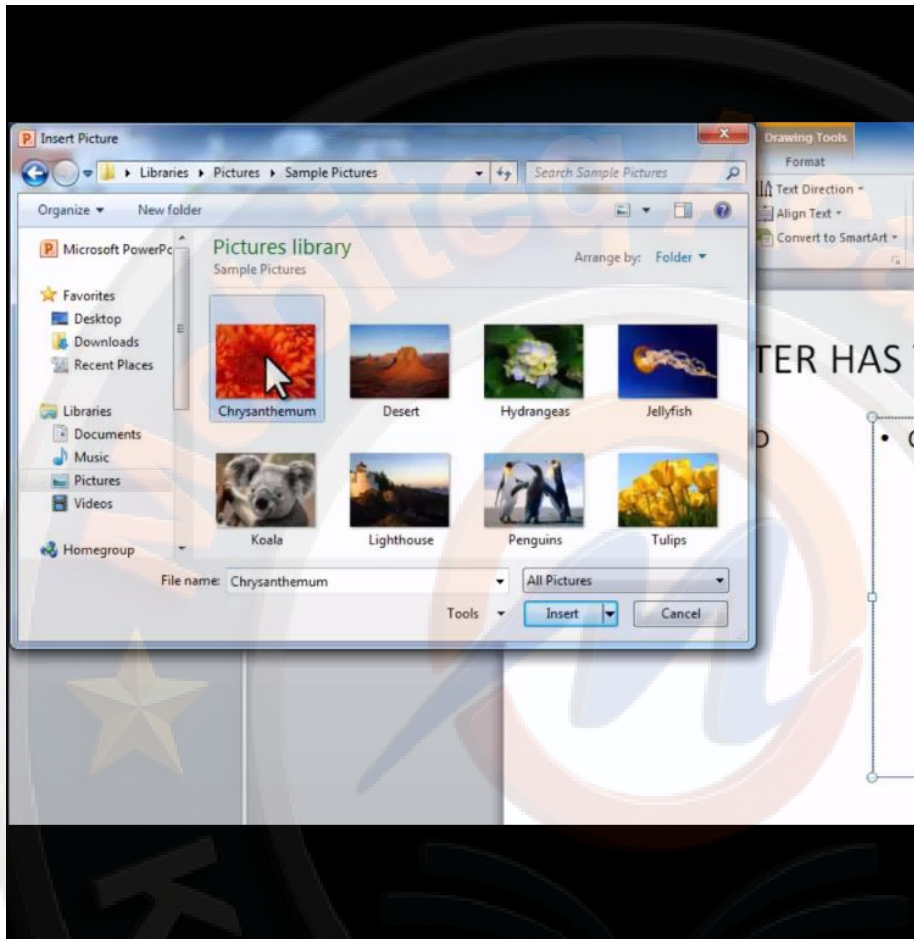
Insert Picture

Libraries ▸ Pictures ▸ Sample Pictures

Search Sample Pictures

Organize ▾ New folder

Microsoft PowerPo

Favorites
Desktop
Downloads
Recent Places

Libraries
Documents
Music
Pictures
Videos

Homegroup

Pictures library
Sample Pictures

Arrange by: Folder ▾

Chrysanthemum
Desert
Hydrangeas
Jellyfish
Koala
Lighthouse
Penguins
Tulips

File name: Chrysanthemum

All Pictures

Tools ▾ Insert Cancel

Drawing Tools
Format
Text Direction ▾
Align Text ▾
Convert to SmartArt ▾

TER HAS

D

• C